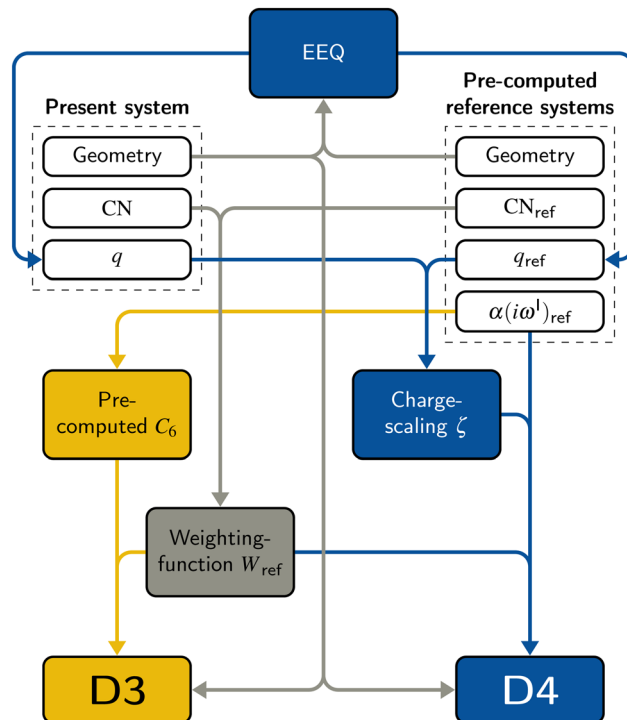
EEQ

Present system

Geometry

CN

$q$

Pre-computed reference systems

Geometry

$\mathrm{CN}_{\mathrm{ref}}$

$q_{\mathrm{ref}}$

$\alpha(i\omega^{\mathrm{I}})_{\mathrm{ref}}$

Pre-computed $C_6$

Charge-scaling $\zeta$

Weighting-function $W_{\mathrm{ref}}$

D3

D4